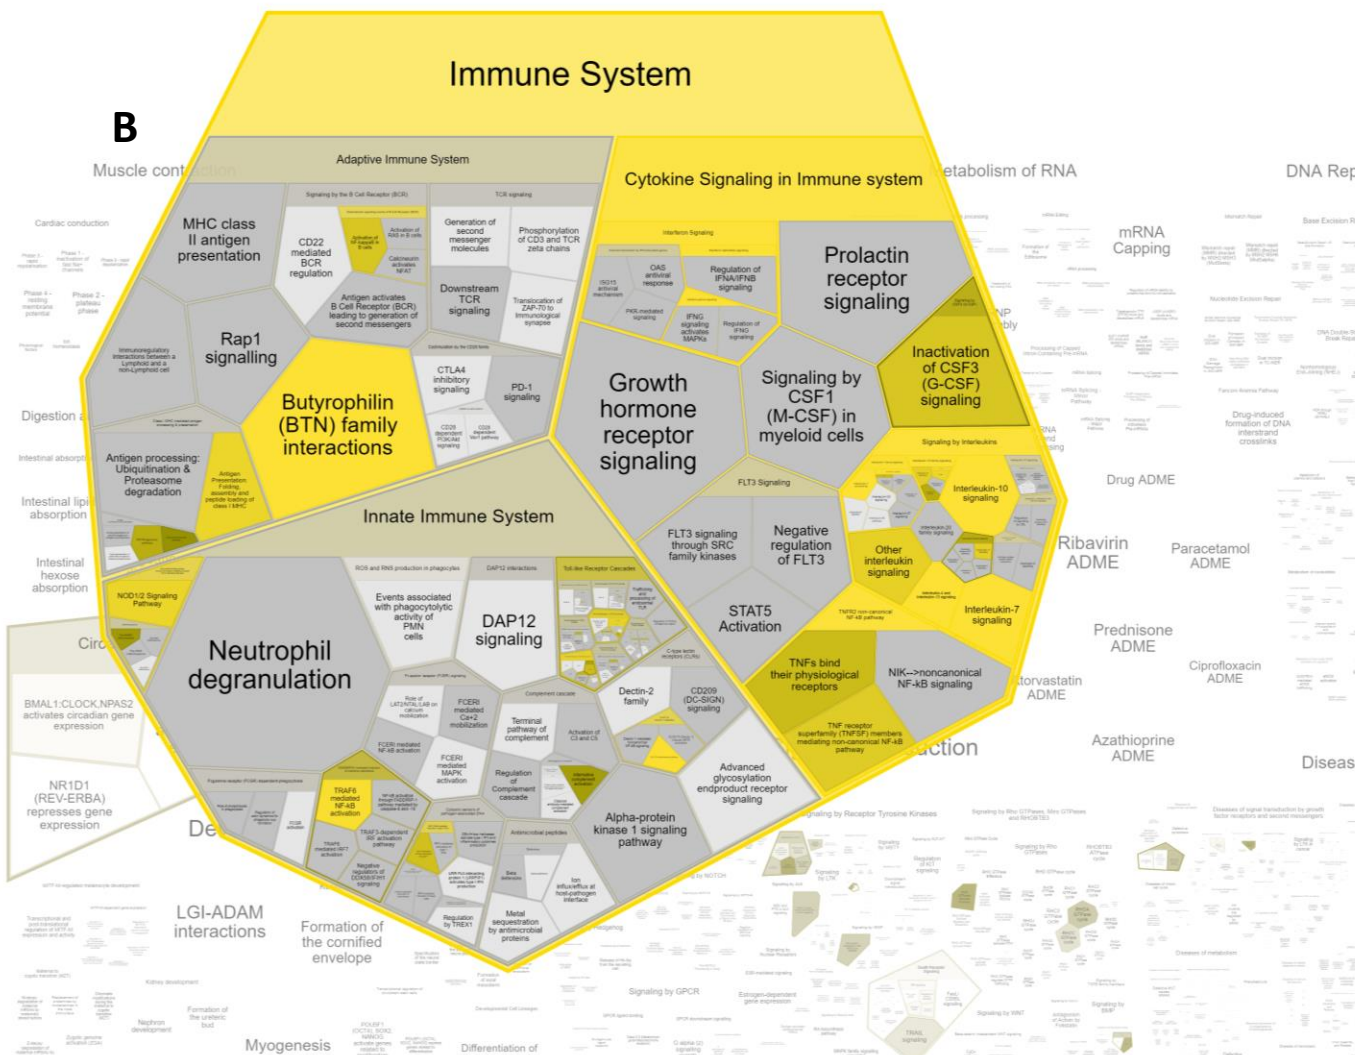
Immune System

B

Muscle contraction

etabolism of RNA

DNA Rep

Adaptive Immune System

Cytokine Signaling in Immune system

Signaling by the B Cell Receptor (BCR)

TCR signaling

MHC class II antigen presentation

CD22 mediated BCR regulation

Antigen activates B Cell Receptor (BCR) leading to generation of second messengers

Generation of second messenger molecules

Phosphorylation of CD3 and TCR zeta chains

Downstream TCR signaling

Translocation of ZAP-70 to Immunological synapse

Calcineurin activates NFAT

Interferon Signaling

OAS antiviral response

Regulation of IFNA/IFNB signaling

ISG15 antiviral mechanism

IFNG signaling activates MAPKs

Regulation of IFNG signaling

Prolactin receptor signaling

Rap1 signalling

Immunoregulatory interactions between a Lymphoid and a non-Lymphoid cell

Butyrophilin (BTN) family interactions

CTLA4 inhibitory signaling

PD-1 signaling

Growth hormone receptor signaling

Signaling by CSF1 (M-CSF) in myeloid cells

Inactivation of CSF3 (G-CSF) signaling

Signaling by Interleukins

Interleukin-10 signaling

Other interleukin signaling

Interleukin-7 signaling

Antigen processing: Ubiquitination & Proteasome degradation

Antigen Presentation: Folding, assembly and peptide loading of class I MHC

Innate Immune System

FLT3 Signaling

FLT3 signaling through SRC family kinases

Negative regulation of FLT3

STAT5 Activation

TNFs bind their physiological receptors

NIK-->noncanonical NF-kB signaling

TNF receptor superfamily (TNFSF) members mediating non-canonical NF-kB pathway

TNFR2 non-canonical NF-kB pathway

NOD1/2 Signaling Pathway

ROS and RNS production in phagocytes

DAP12 interactions

Toll-like Receptor Cascades

Neutrophil degranulation

Events associated with phagocytolytic activity of PMN cells

DAP12 signaling

FCERI mediated Ca+2 mobilization

FCERI mediated NF-kB activation

FCERI mediated MAPK activation

Complement cascade

Terminal pathway of complement

Activation of C3 and C5

Regulation of Complement cascade

Dectin-2 family

CD209 (DC-SIGN) signaling

C-type lectin receptors (CLRs)

Advanced glycosylation endproduct receptor signaling

TRAF6 mediated NF-kB activation

TRAF3-dependent IRF activation pathway

Antimicrobial peptides

Alpha-protein kinase 1 signaling pathway

Metal sequestration by antimicrobial proteins

Ion influx/efflux at host-pathogen interface

Regulation by TREX1

Cardiac conduction

Digestion

Intestinal absorption

Intestinal lipid absorption

Intestinal hexose absorption

Circ

BMAL1:CLOCK,NPAS2 activates circadian gene expression

NR1D1 (REV-ERBA) represses gene expression

De

LGI-ADAM interactions

Formation of the cornified envelope

Myogenesis

Differentiation of

mRNA Capping

Drug ADME

Ribavirin ADME

Paracetamol ADME

Prednisone ADME

Ciprofloxacin ADME

torvastatin ADME

Azathioprine ADME

uction

Diseas

Drug-induced formation of DNA interstrand crosslinks

Signaling by Receptor Tyrosine Kinases

Signaling by GPCR

Estrogen-dependent gene expression

Nucleotide Excision Repair

Base Excision R